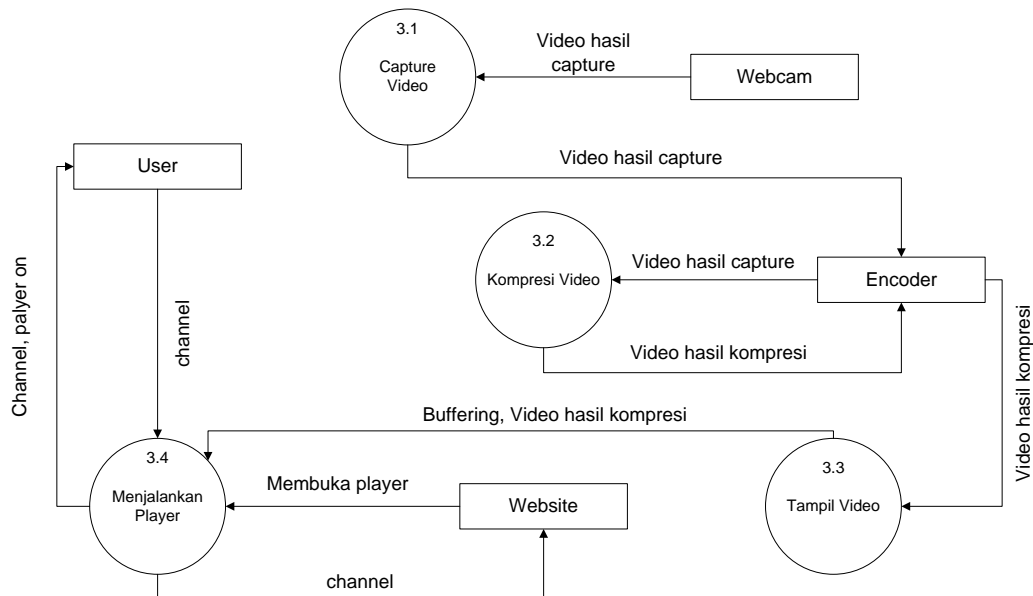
3.1
Capture Video

Video hasil capture

Webcam

User

Video hasil capture

Channel, palyer on

channel

3.2
Kompresi Video

Video hasil capture

Encoder

Video hasil kompresi

Video hasil kompresi

Buffering, Video hasil kompresi

3.4
Menjalankan Player

Membuka player

Website

3.3
Tampil Video

channel